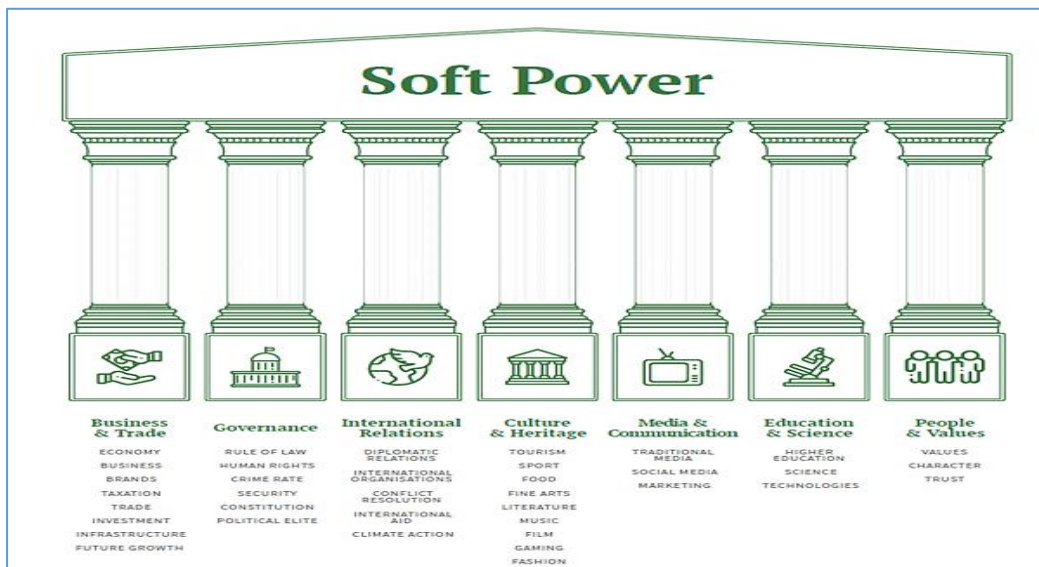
Soft Power

Business & Trade
ECONOMY
BUSINESS
BRANDS
TAXATION
TRADE
INVESTMENT
INFRASTRUCTURE
FUTURE GROWTH

Governance
RULE OF LAW
HUMAN RIGHTS
CRIME RATE
SECURITY
CONSTITUTION
POLITICAL ELITE

International Relations
DIPLOMATIC RELATIONS
INTERNATIONAL ORGANISATIONS
CONFLICT RESOLUTION
INTERNATIONAL AID
CLIMATE ACTION

Culture & Heritage
TOURISM
SPORT
FOOD
FINE ARTS
LITERATURE
MUSIC
FILM
GAMING
FASHION

Media & Communication
TRADITIONAL MEDIA
SOCIAL MEDIA
MARKETING

Education & Science
HIGHER EDUCATION
SCIENCE
TECHNOLOGIES

People & Values
VALUES
CHARACTER
TRUST